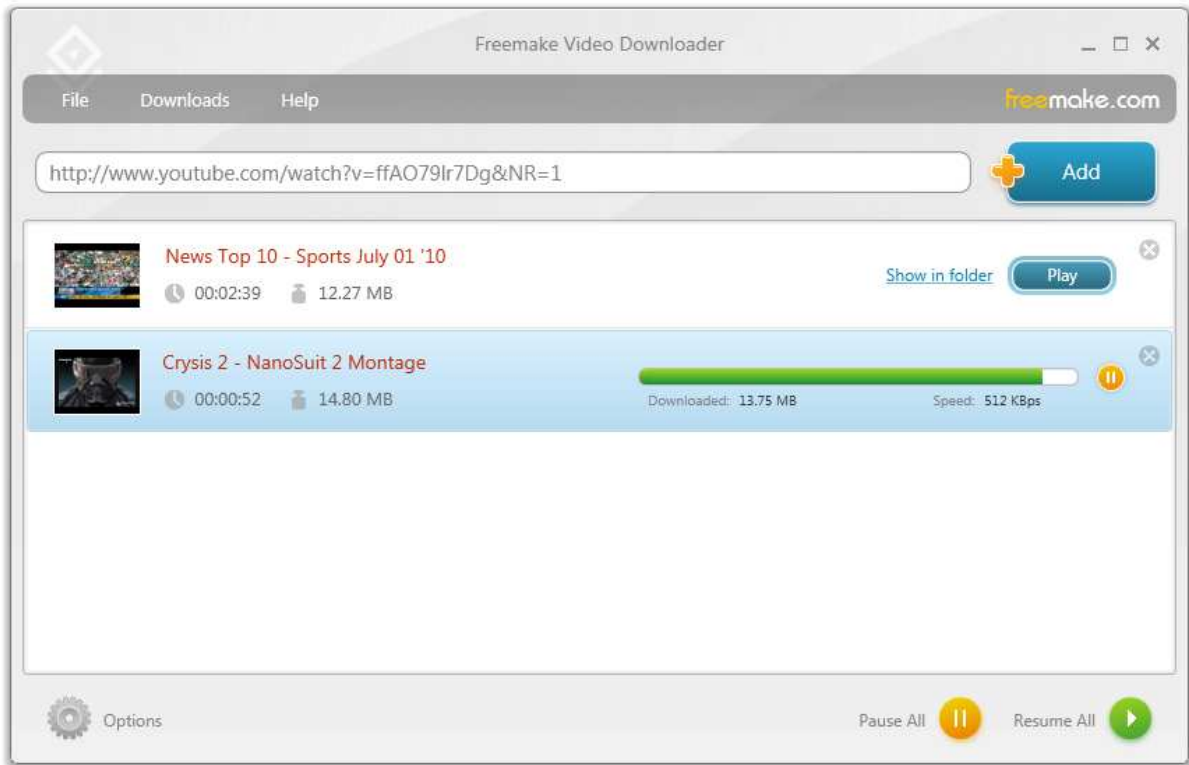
Freemake Video Downloader

File Downloads Help

freemake.com

http://www.youtube.com/watch?v=ffAO79lr7Dg&NR=1

Add

News Top 10 - Sports July 01 '10

00:02:39 12.27 MB

Show in folder

Play

Crysis 2 - NanoSuit 2 Montage

00:00:52 14.80 MB

Downloaded: 13.75 MB

Speed: 512 KBps

Options

Pause All

Resume All